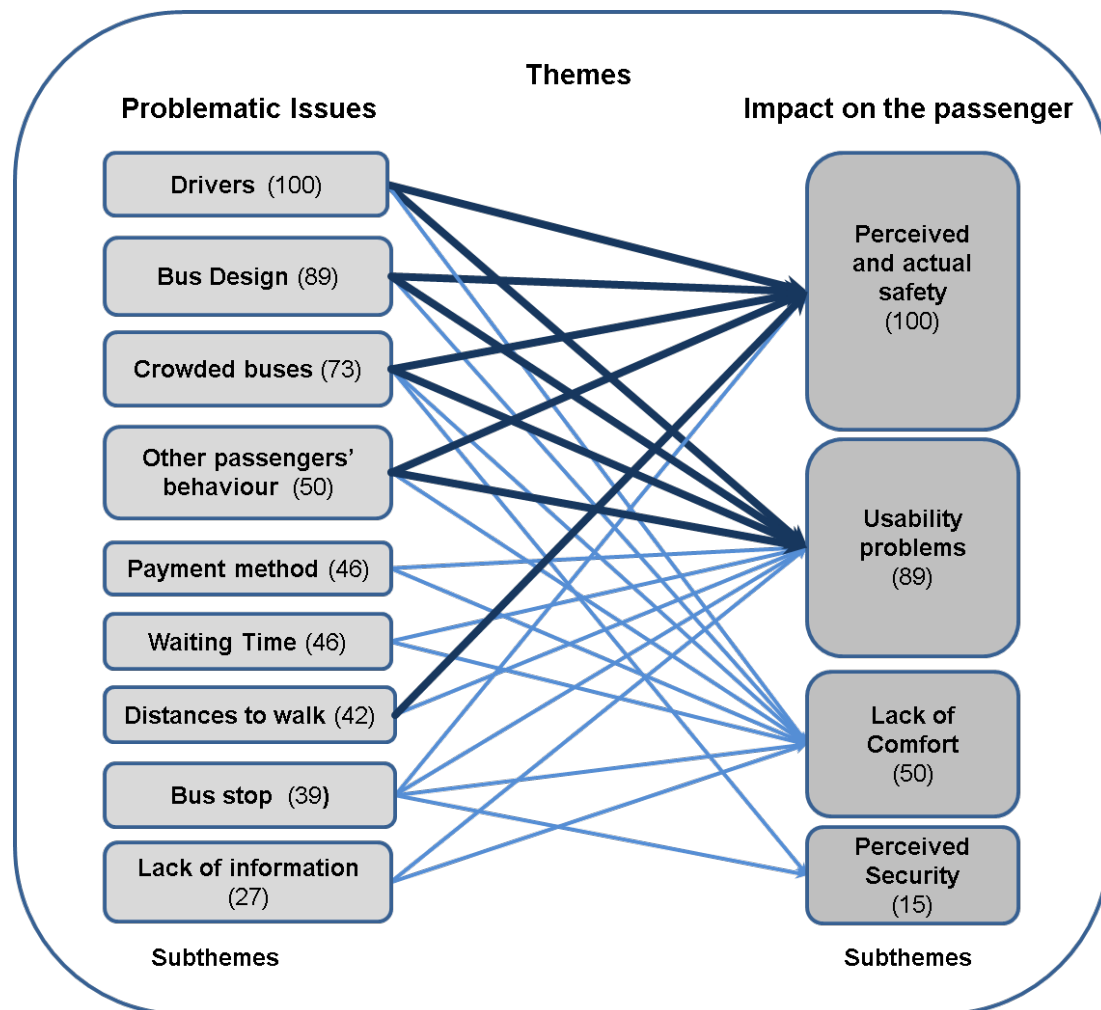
Themes

Problematic Issues

Impact on the passenger

Drivers (100)

Bus Design (89)

Crowded buses (73)

Other passengers' behaviour (50)

Payment method (46)

Waiting Time (46)

Distances to walk (42)

Bus stop (39)

Lack of information (27)

Perceived and actual safety (100)

Usability problems (89)

Lack of Comfort (50)

Perceived Security (15)

Subthemes

Subthemes